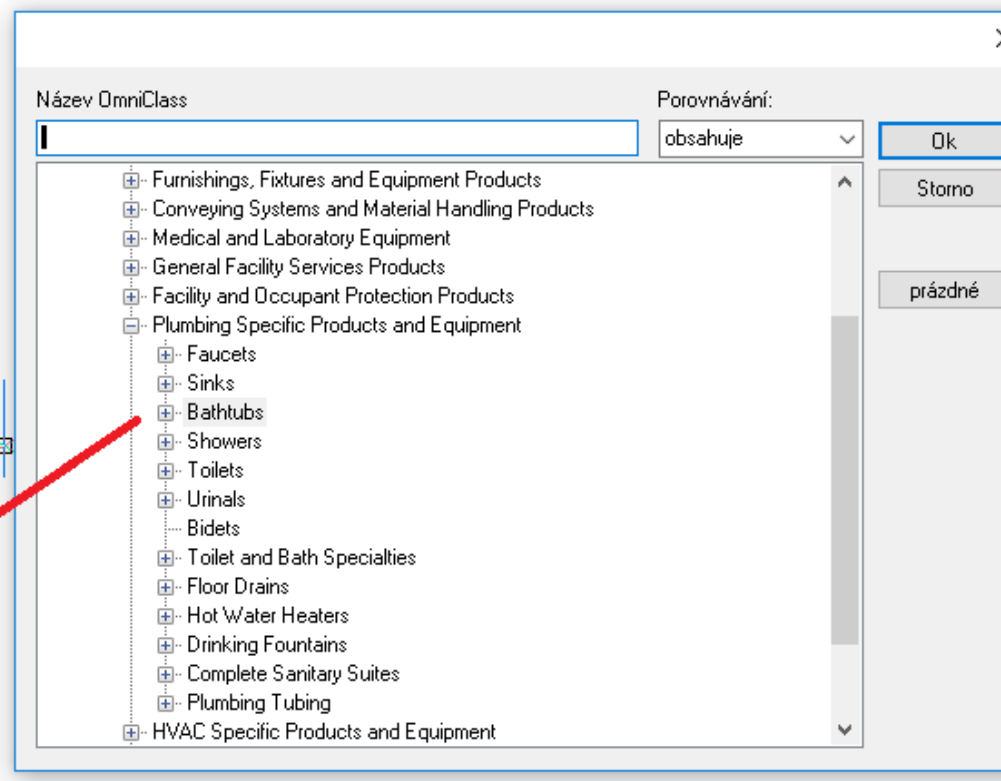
Název OmniClass

Porovnávání:

obsahuje

Ok

Storno

prázdné

Furnishings, Fixtures and Equipment Products
Conveying Systems and Material Handling Products
Medical and Laboratory Equipment
General Facility Services Products
Facility and Occupant Protection Products
Plumbing Specific Products and Equipment
Faucets
Sinks
Bathtubs
Showers
Toilets
Urinals
Bidets
Toilet and Bath Specialties
Floor Drains
Hot Water Heaters
Drinking Fountains
Complete Sanitary Suites
Plumbing Tubing
HVAC Specific Products and Equipment